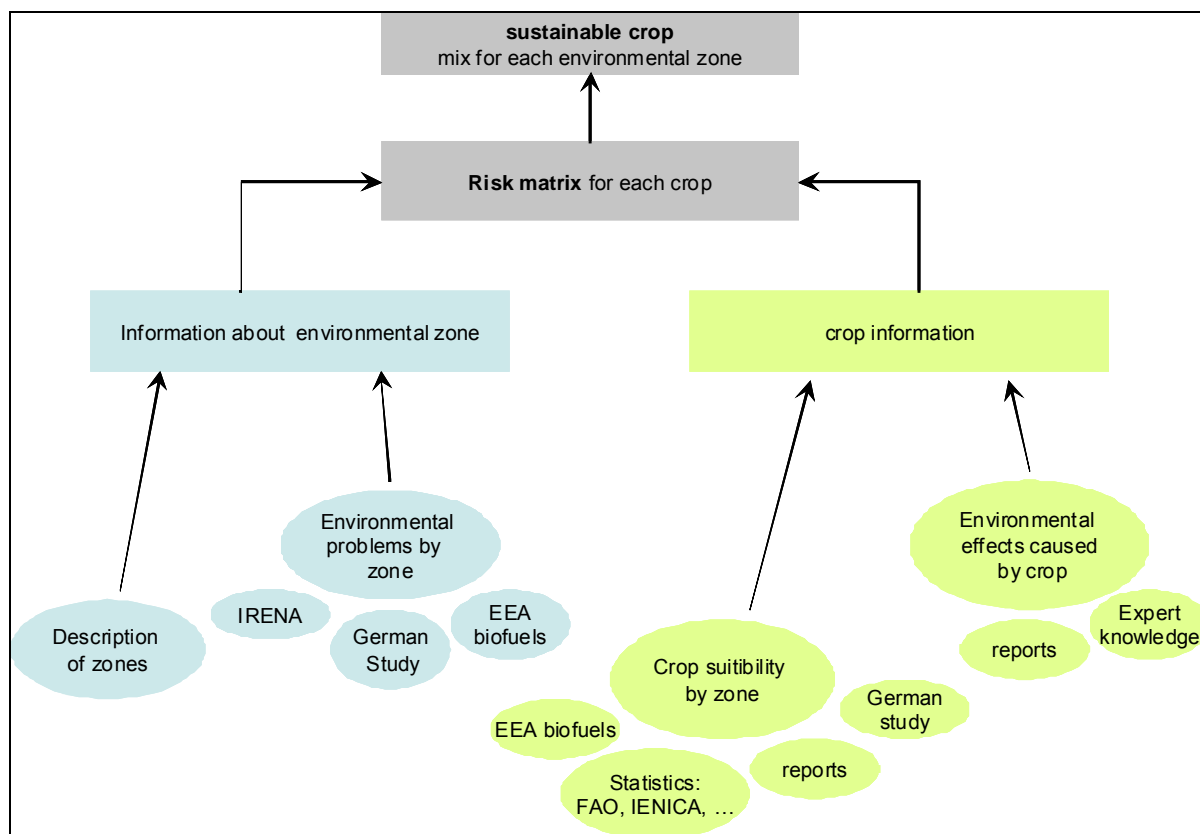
**sustainable crop**
mix for each environmental zone

**Risk matrix** for each crop

Information about environmental zone

crop information

Environmental problems by zone

Description of zones

IRENA

German Study

EEA biofuels

Environmental effects caused by crop

Expert knowledge

reports

Crop suitibility by zone

German study

EEA biofuels

reports

Statistics: FAO, IENICA, …